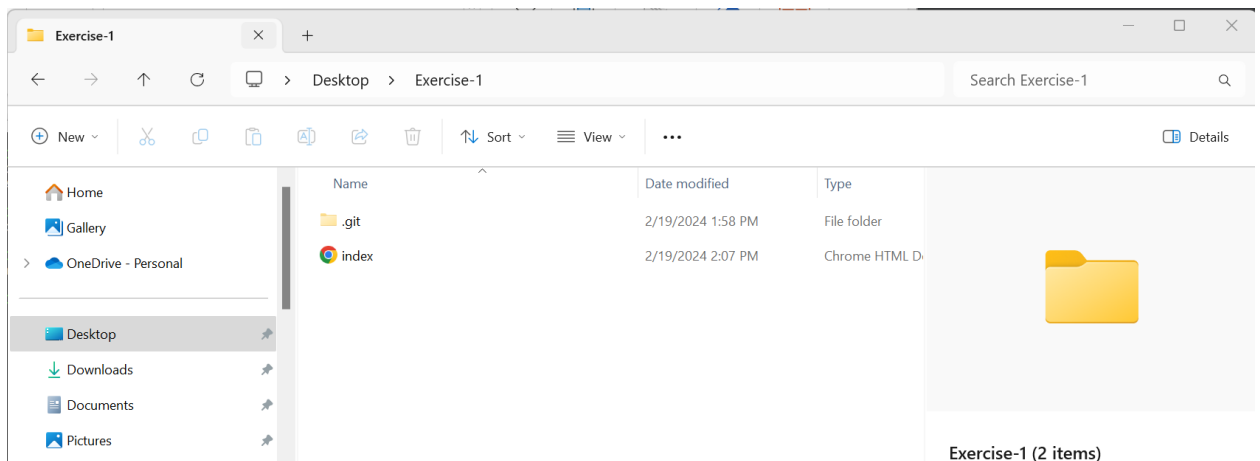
Exercise-1

Desktop > Exercise-1

Search Exercise-1

New

Sort

View

...

Details

Home

Gallery

OneDrive - Personal

Desktop

Downloads

Documents

Pictures

| Name | Date modified | Type |
|---|---|---|
| .git | 2/19/2024 1:58 PM | File folder |
| index | 2/19/2024 2:07 PM | Chrome HTML D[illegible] |

Exercise-1 (2 items)